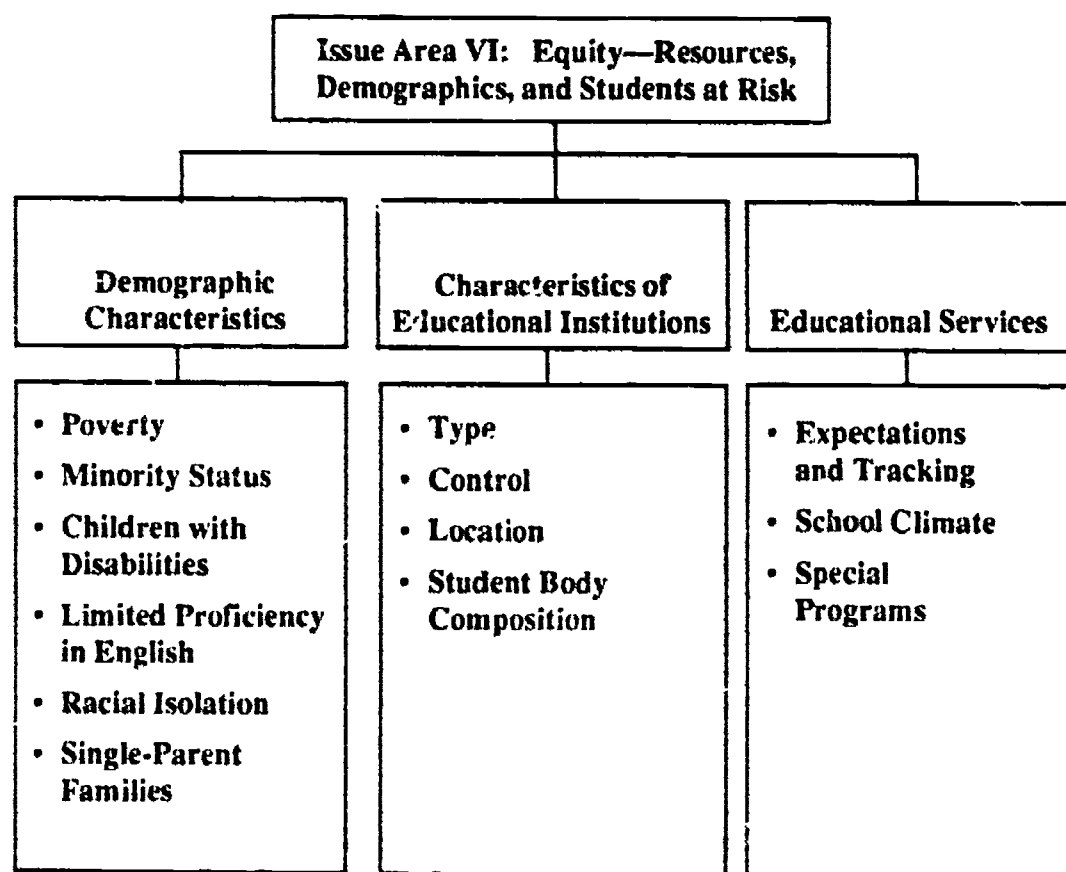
Issue Area VI: Equity—Resources, Demographics, and Students at Risk

Demographic Characteristics

- Poverty
- Minority Status
- Children with Disabilities
- Limited Proficiency in English
- Racial Isolation
- Single-Parent Families

Characteristics of Educational Institutions

- Type
- Control
- Location
- Student Body Composition

Educational Services

- Expectations and Tracking
- School Climate
- Special Programs